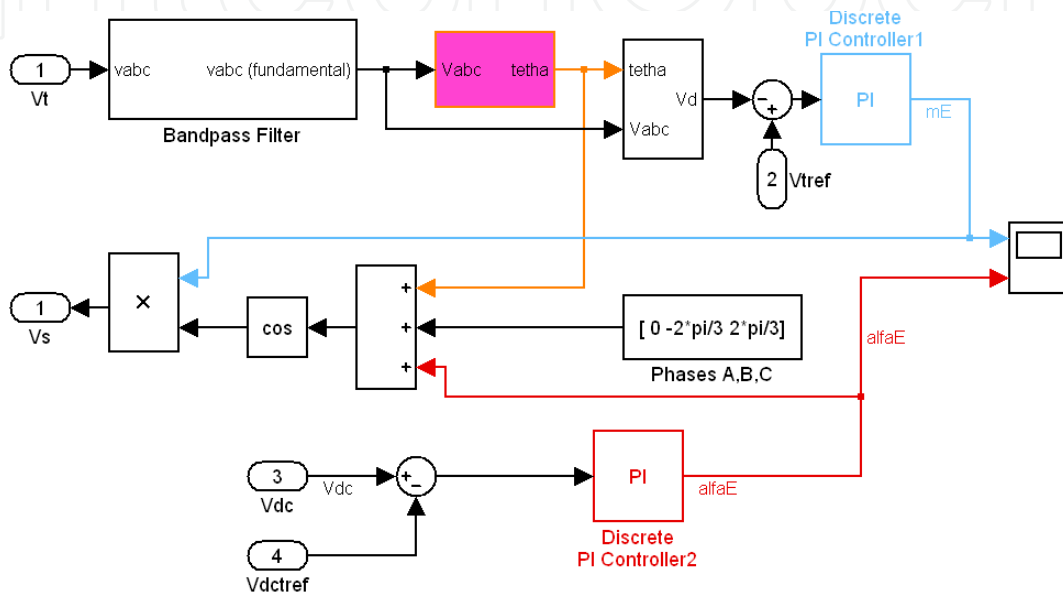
1
Vt
vabc
vabc (fundamental)
Bandpass Filter
Vabc
tetha
tetha
Vd
Vabc
-
+
2
Vtref
Discrete
PI Controller1
PI
mE
1
Vs
×
cos
+
+
+
[ 0 -2*pi/3 2*pi/3]
Phases A,B,C
alfaE
3
Vdc
Vdc
+
-
4
Vdctref
PI
alfaE
Discrete
PI Controller2